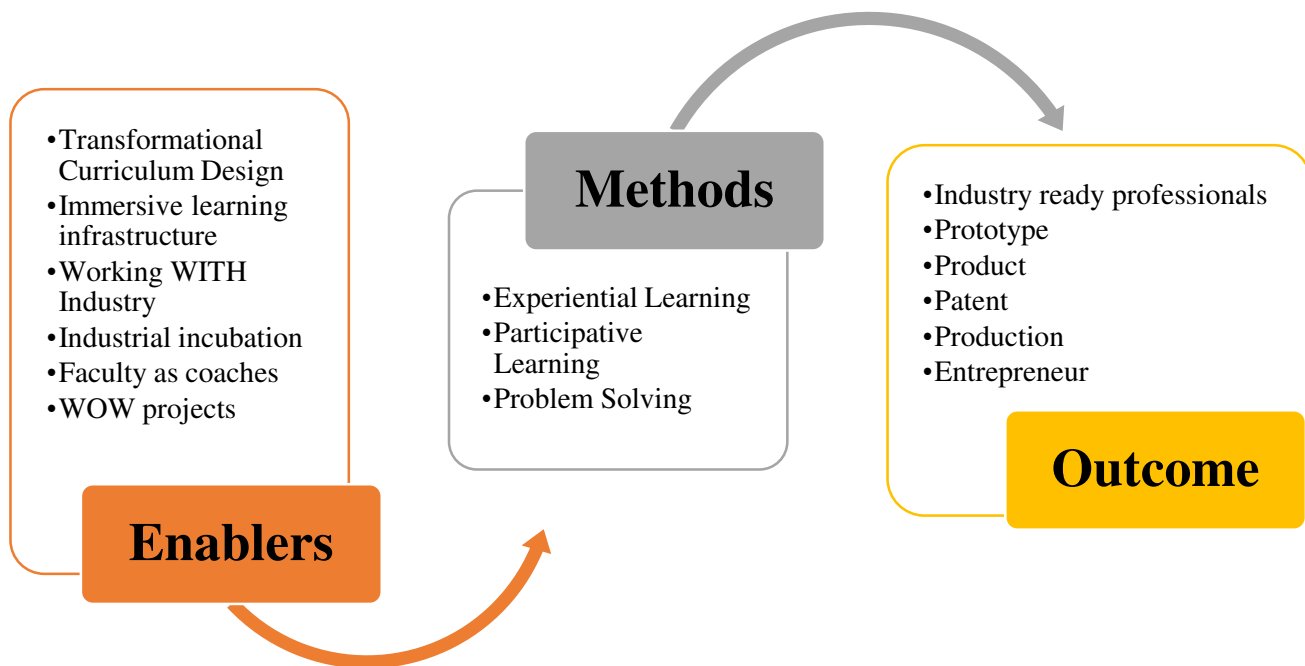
•Transformational Curriculum Design
•Immersive learning infrastructure
•Working WITH Industry
•Industrial incubation
•Faculty as coaches
•WOW projects

Enablers

Methods

•Experiential Learning
•Participative Learning
•Problem Solving

•Industry ready professionals
•Prototype
•Product
•Patent
•Production
•Entrepreneur

Outcome